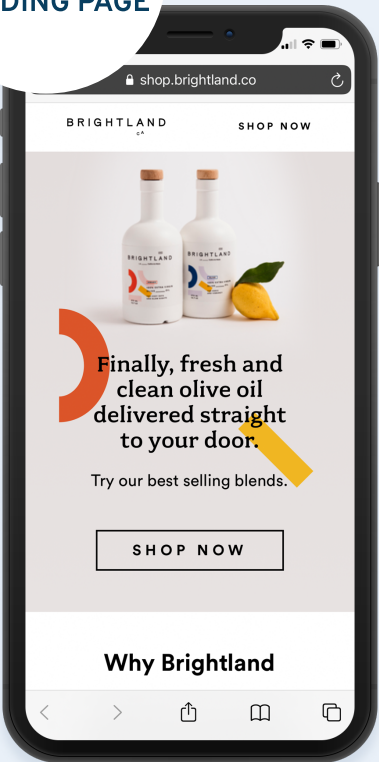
DING PAGE

shop.brightland.co

BRIGHTLAND CA

SHOP NOW

BRIGHTLAND

BRIGHTLAND

Finally, fresh and clean olive oil delivered straight to your door.

Try our best selling blends.

SHOP NOW

Why Brightland